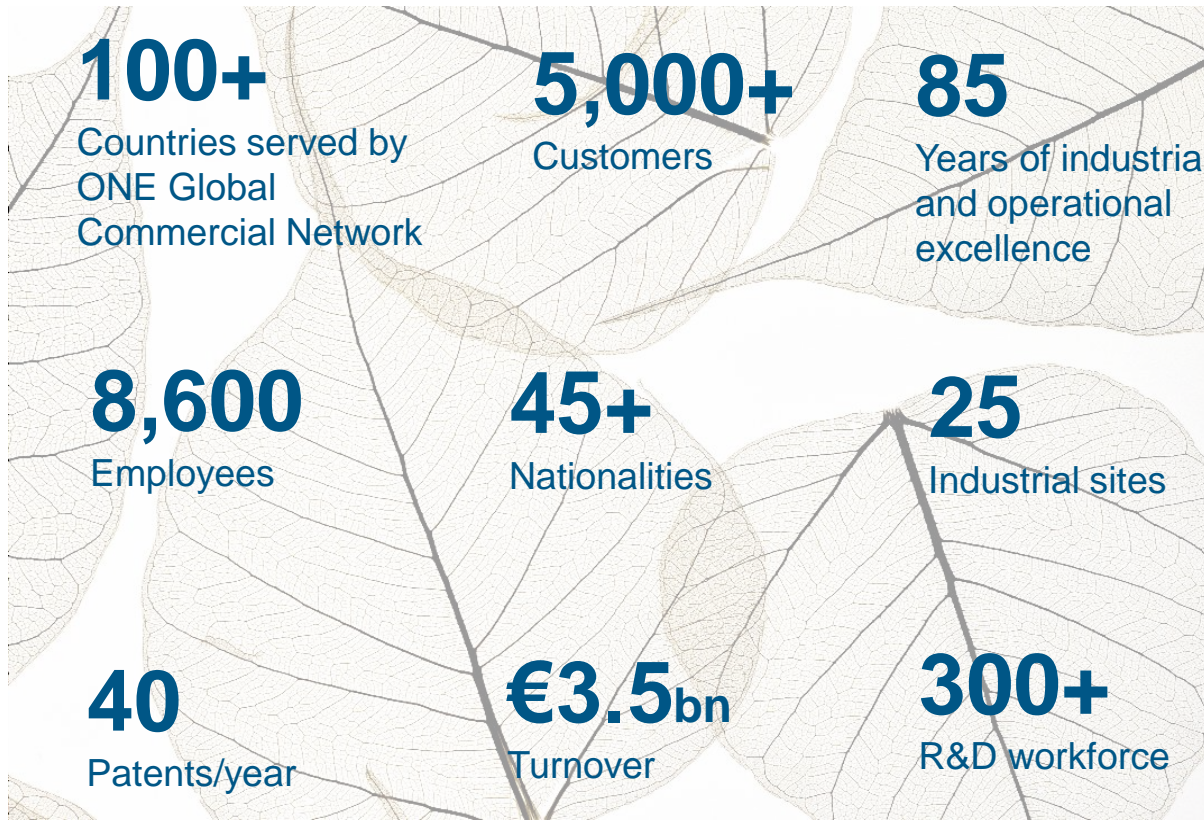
100+
Countries served by ONE Global Commercial Network

5,000+
Customers

85
Years of industria and operational excellence

8,600
Employees

45+
Nationalities

25
Industrial sites

40
Patents/year

€3.5bn
Turnover

300+
R&D workforce